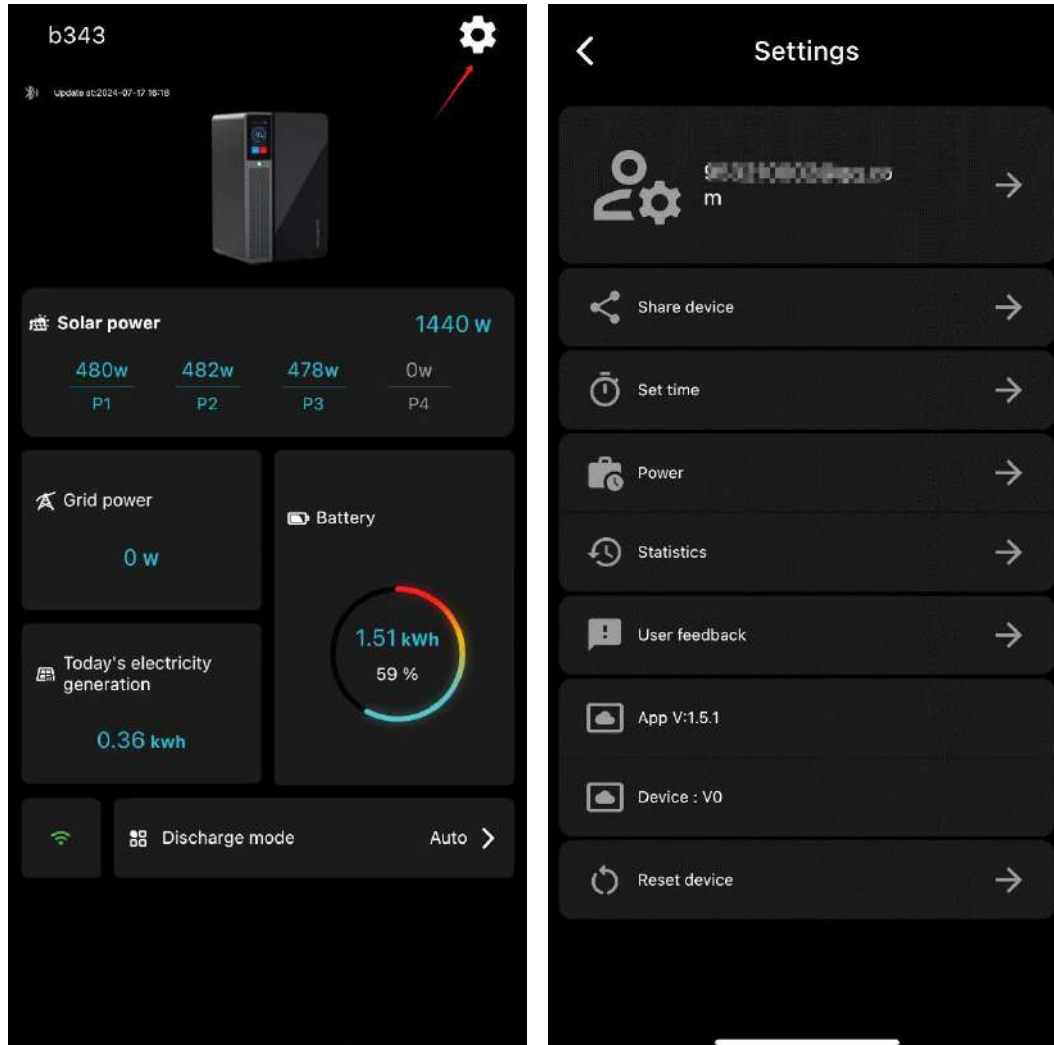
b343

Update at:2024-07-17 16:18

Solar power 1440 w

| 480w | 482w | 478w | 0w |
|---|---|---|---|
| P1 | P2 | P3 | P4 |

Grid power

0 w

Battery

1.51 kWh
59 %

Today's electricity generation

0.36 kwh

Discharge mode Auto

Settings

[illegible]
m

Share device

Set time

Power

Statistics

User feedback

App V:1.5.1

Device : V0

Reset device